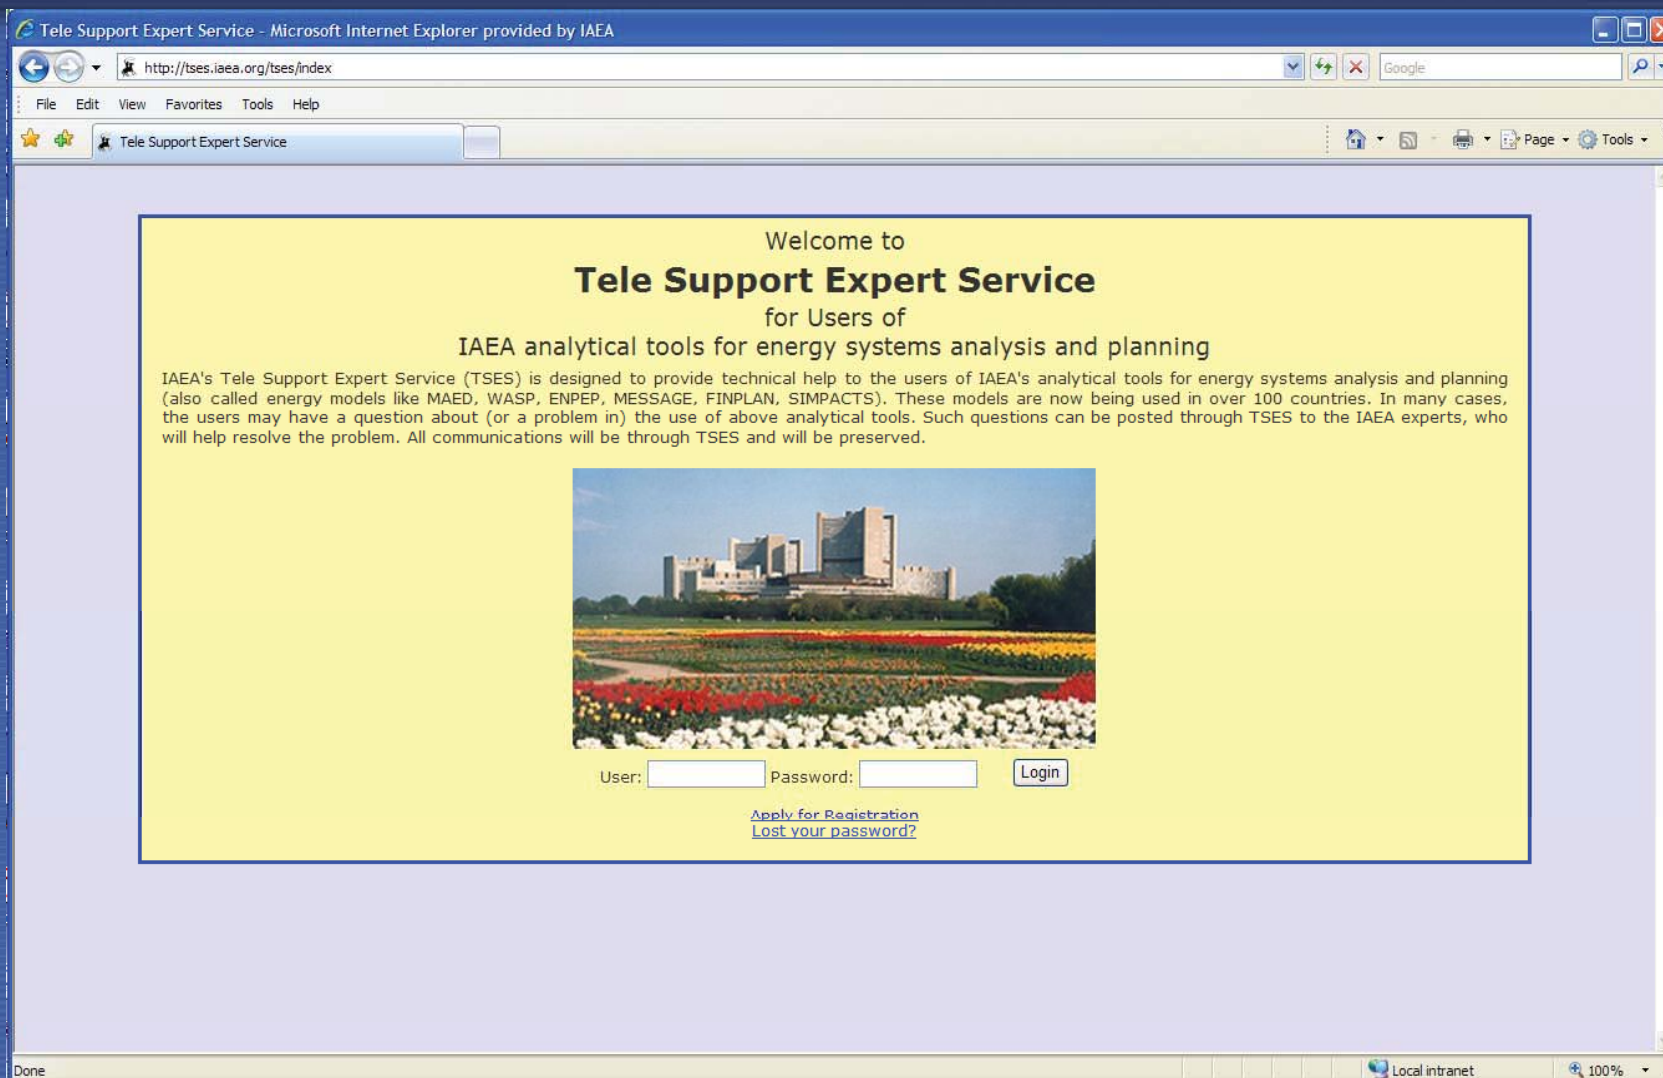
Tele Support Expert Service - Microsoft Internet Explorer provided by IAEA

http://tses.iaea.org/tses/index

Google

File Edit View Favorites Tools Help

Tele Support Expert Service

Page Tools

Welcome to

Tele Support Expert Service

for Users of

IAEA analytical tools for energy systems analysis and planning

IAEA's Tele Support Expert Service (TSES) is designed to provide technical help to the users of IAEA's analytical tools for energy systems analysis and planning (also called energy models like MAED, WASP, ENPEP, MESSAGE, FINPLAN, SIMPACTS). These models are now being used in over 100 countries. In many cases, the users may have a question about (or a problem in) the use of above analytical tools. Such questions can be posted through TSES to the IAEA experts, who will help resolve the problem. All communications will be through TSES and will be preserved.

User: Password: Login

Apply for Registration
Lost your password?

Done

Local intranet

100%